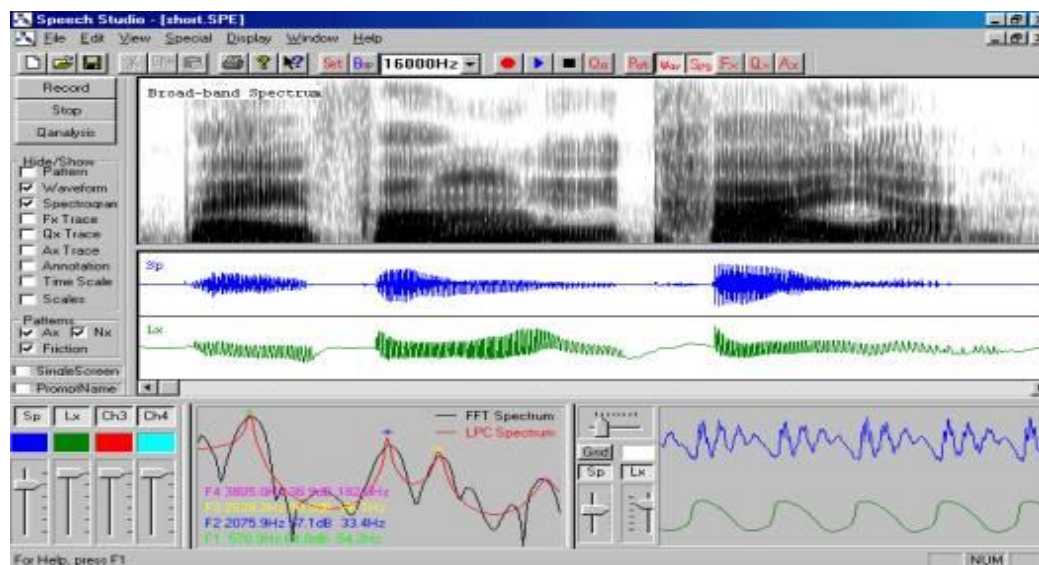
Speech Studio - [short.SPE]

File Edit View Special Display Window Help

Set Bx 16000Hz Qx Rat Wav Sps Fx Qx Ax

Record
Stop
Qanalysis

Hide/Show
Pattern
Waveform
Spectrogram
Fx Trace
Qx Trace
Ax Trace
Annotation
Time Scale
Scales

Patterns
Ax Nx
Friction

SingleScreen
PromptName

Broad-band Spectrum

Sp

Lx

Sp Lx Ch3 Ch4

FFT Spectrum
LPC Spectrum

F4 3805.0Hz 35.9dB 182.8Hz
F3 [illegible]
F2 2075.9Hz 57.1dB 33.4Hz
F1 529.9Hz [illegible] 54.2Hz

Grid
Sp Lx

For Help, press F1

NUM